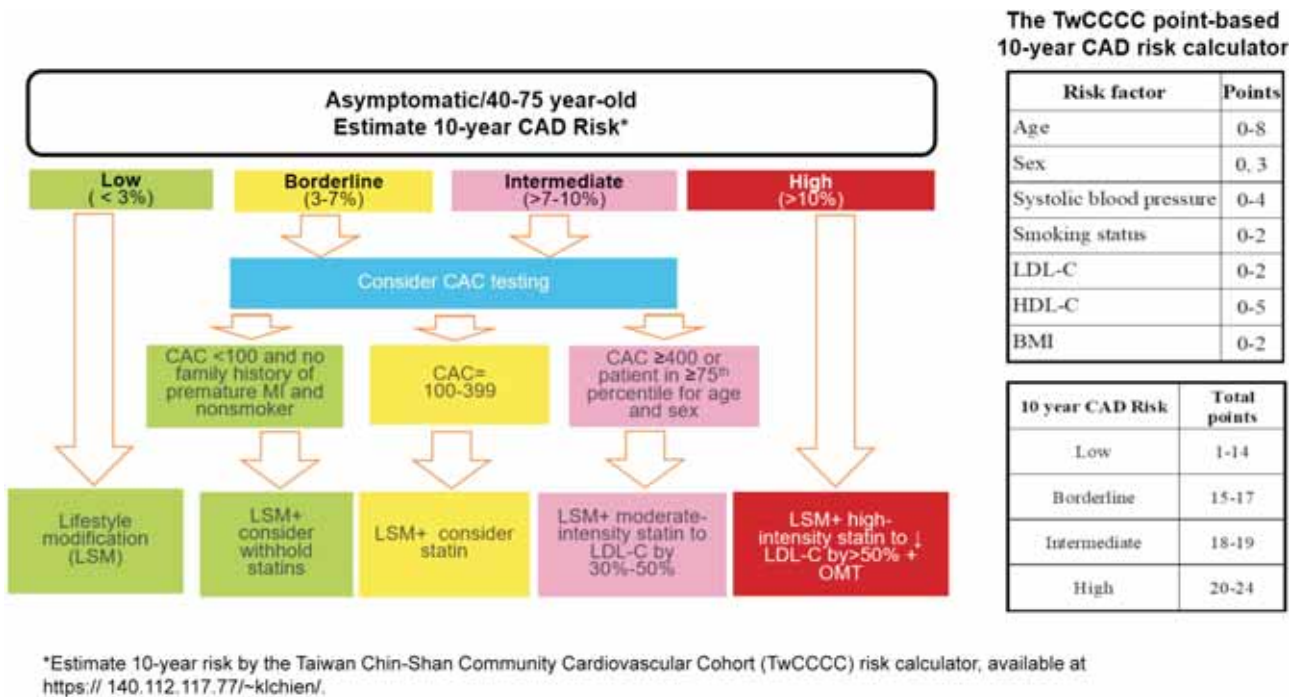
Asymptomatic/40-75 year-old
Estimate 10-year CAD Risk*

Low
( < 3%)

Borderline
(3-7%)

Intermediate
(>7-10%)

High
(>10%)

Consider CAC testing

CAC <100 and no family history of premature MI and nonsmoker

CAC= 100-399

CAC ≥400 or patient in ≥75$^{th}$ percentile for age and sex

Lifestyle modification (LSM)

LSM+ consider withhold statins

LSM+ consider statin

LSM+ moderate-intensity statin to LDL-C by 30%-50%

LSM+ high-intensity statin to ↓ LDL-C by>50% + OMT

The TwCCCC point-based
10-year CAD risk calculator

| Risk factor | Points |
|---|---|
| Age | 0-8 |
| Sex | 0, 3 |
| Systolic blood pressure | 0-4 |
| Smoking status | 0-2 |
| LDL-C | 0-2 |
| HDL-C | 0-5 |
| BMI | 0-2 |

| 10 year CAD Risk | Total points |
|---|---|
| Low | 1-14 |
| Borderline | 15-17 |
| Intermediate | 18-19 |
| High | 20-24 |

*Estimate 10-year risk by the Taiwan Chin-Shan Community Cardiovascular Cohort (TwCCCC) risk calculator, available at https:// 140.112.117.77/~klchien/.